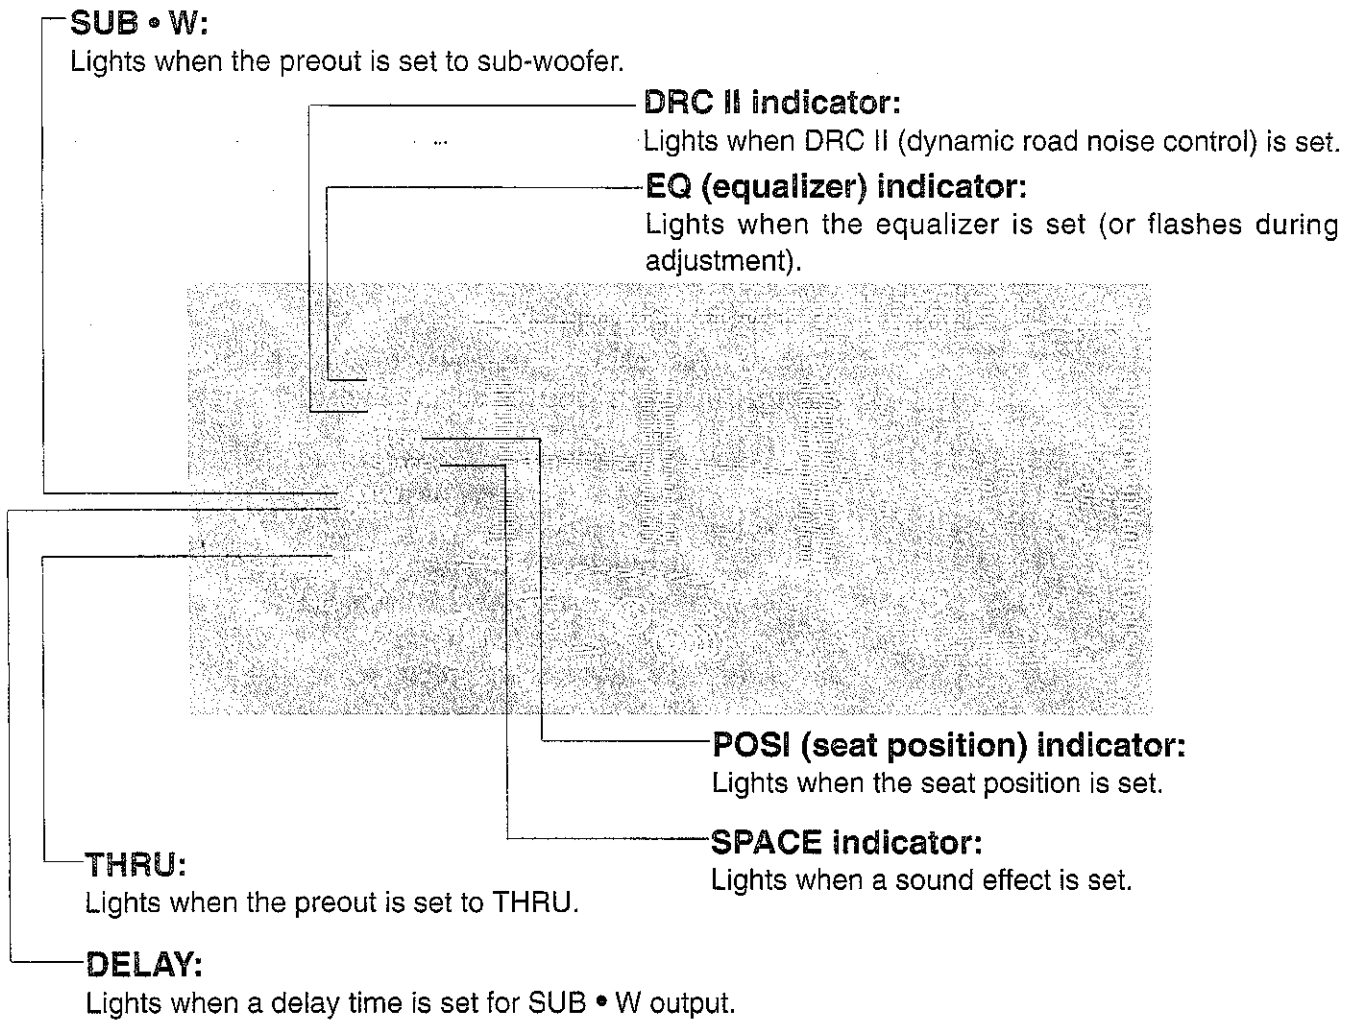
SUB • W:
Lights when the preout is set to sub-woofer.

DRC II indicator:
Lights when DRC II (dynamic road noise control) is set.

EQ (equalizer) indicator:
Lights when the equalizer is set (or flashes during adjustment).

POSI (seat position) indicator:
Lights when the seat position is set.

SPACE indicator:
Lights when a sound effect is set.

THRU:
Lights when the preout is set to THRU.

DELAY:
Lights when a delay time is set for SUB • W output.